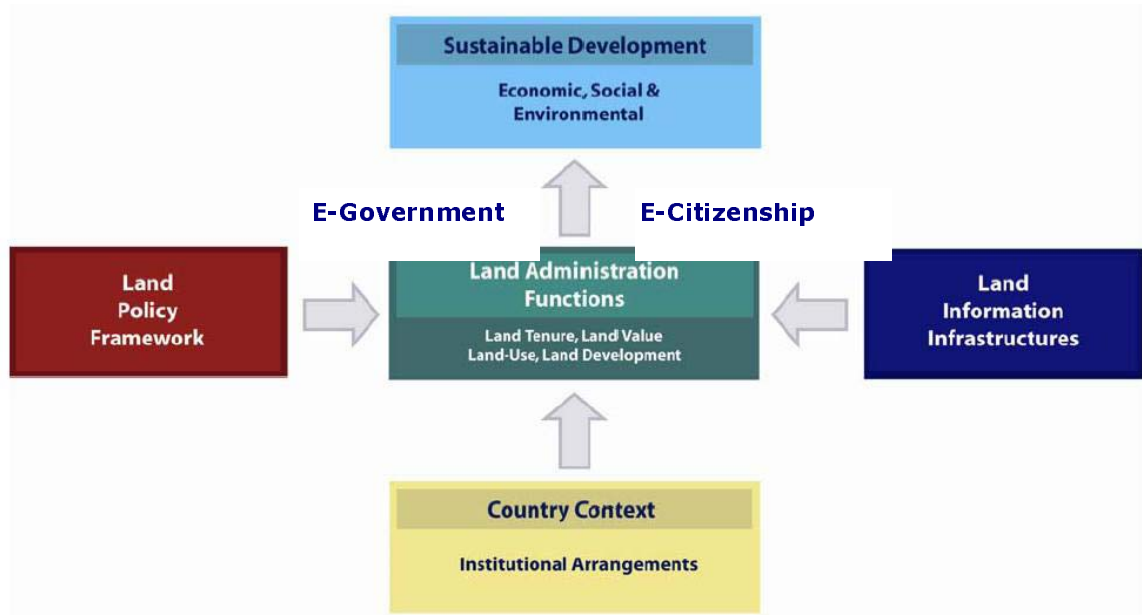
Sustainable Development

Economic, Social & Environmental

E-Government

E-Citizenship

Land Policy Framework

Land Administration Functions

Land Tenure, Land Value
Land-Use, Land Development

Land Information Infrastructures

Country Context

Institutional Arrangements